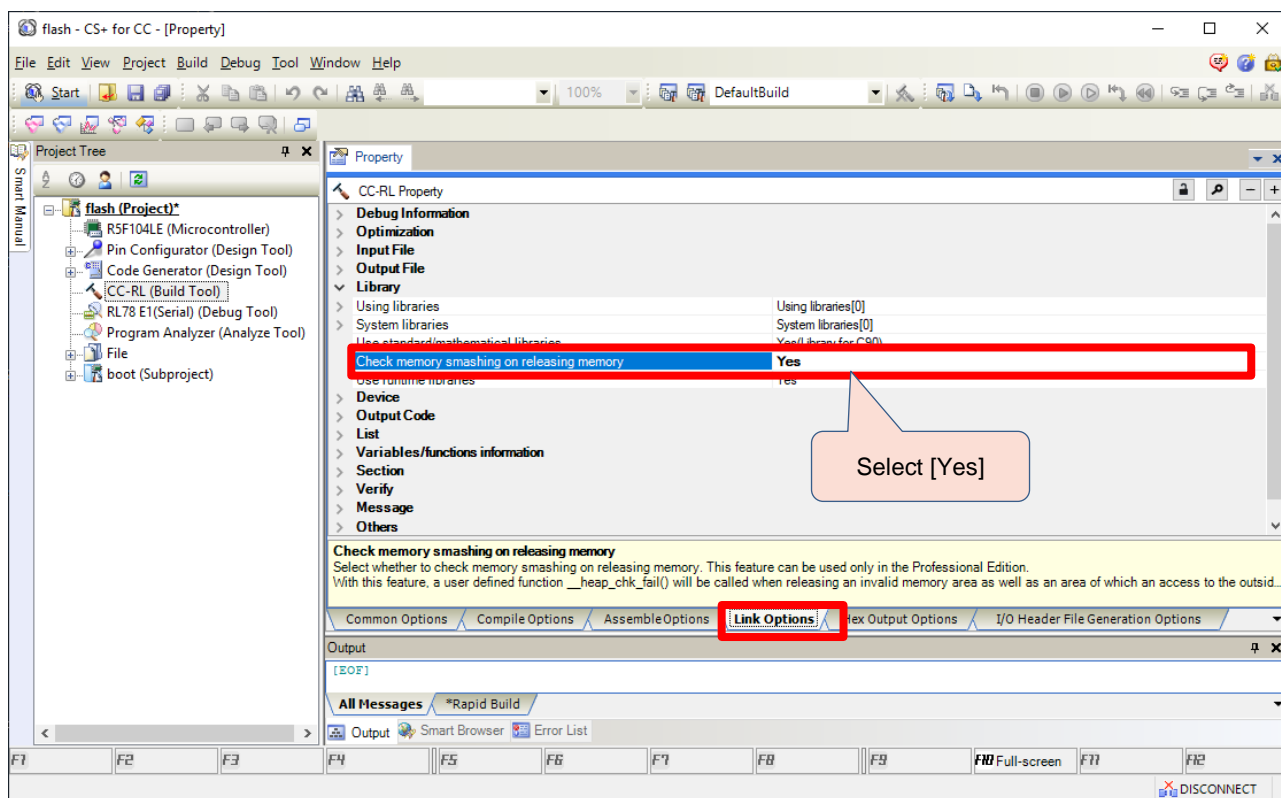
flash - CS+ for CC - [Property]

File Edit View Project Build Debug Tool Window Help

Start 100% DefaultBuild

Smart Manual

Project Tree

flash (Project)*
R5F104LE (Microcontroller)
Pin Configurator (Design Tool)
Code Generator (Design Tool)
CC-RL (Build Tool)
RL78 E1(Serial) (Debug Tool)
Program Analyzer (Analyze Tool)
File
boot (Subproject)

Property

CC-RL Property

| | |
|---|---|
| Debug Information | |
| Optimization | |
| Input File | |
| Output File | |
| Library | |
| Using libraries | Using libraries[0] |
| System libraries | System libraries[0] |
| Use standard/mathematical libraries | Yes(Library for C90) |
| Check memory smashing on releasing memory | Yes |
| Use runtime libraries | Yes |
| Device | |
| Output Code | |
| List | |
| Variables/functions information | |
| Section | |
| Verify | |
| Message | |
| Others | |

Select [Yes]

Check memory smashing on releasing memory
Select whether to check memory smashing on releasing memory. This feature can be used only in the Professional Edition.
With this feature, a user defined function __heap_chk_fail() will be called when releasing an invalid memory area as well as an area of which an access to the outsid...

Common Options Compile Options Assemble Options Link Options Hex Output Options I/O Header File Generation Options

Output

[EOF]

All Messages *Rapid Build

Output Smart Browser Error List

F1 F2 F3 F4 F5 F6 F7 F8 F9 F10 Full-screen F11 F12

DISCONNECT